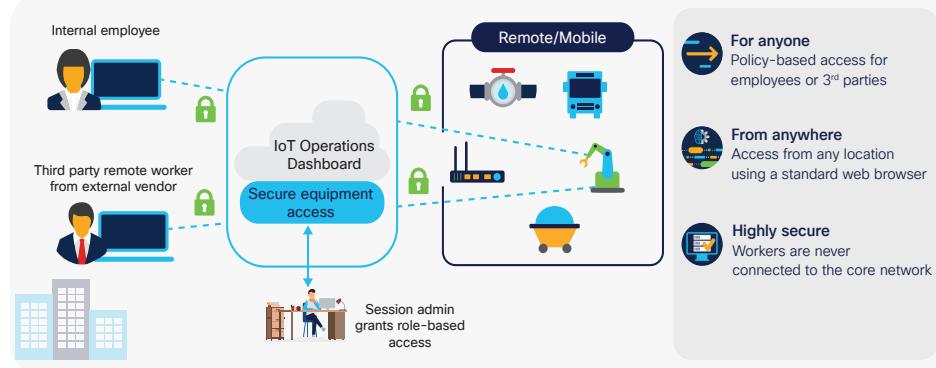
Internal employee

Third party remote worker from external vendor

IoT Operations Dashboard

Secure equipment access

Session admin grants role-based access

Remote/Mobile

For anyone
Policy-based access for employees or 3$^{rd}$ parties

From anywhere
Access from any location using a standard web browser

Highly secure
Workers are never connected to the core network